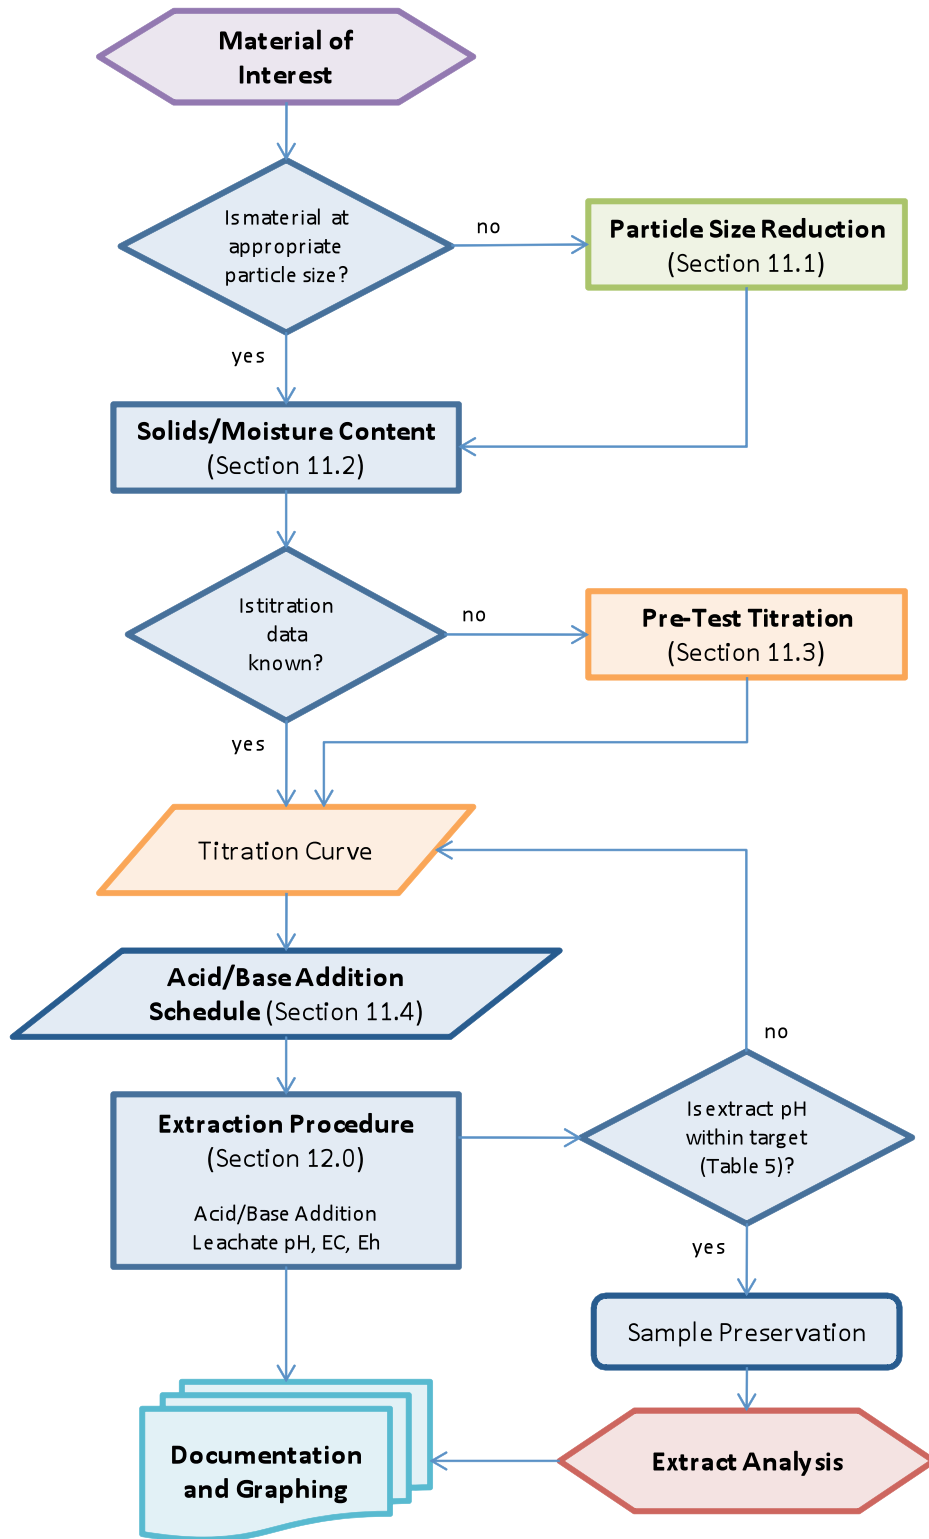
Material of Interest

Is material at appropriate particle size?

no

Particle Size Reduction (Section 11.1)

yes

Solids/Moisture Content (Section 11.2)

Is titration data known?

no

Pre-Test Titration (Section 11.3)

yes

Titration Curve

Acid/Base Addition Schedule (Section 11.4)

no

Extraction Procedure (Section 12.0)

Acid/Base Addition
Leachate pH, EC, Eh

Is extract pH within target (Table 5)?

yes

Sample Preservation

Documentation and Graphing

Extract Analysis